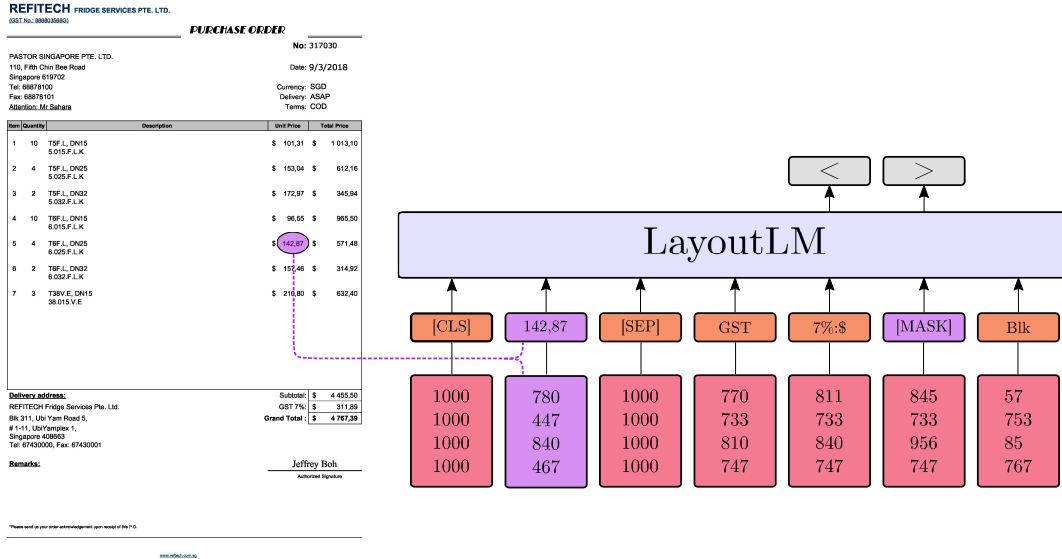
REFITECH FRIDGE SERVICES PTE. LTD.
(GST No.: 888803588G)

PURCHASE ORDER

No: 317030

PASTOR SINGAPORE PTE. LTD.
110, Fifth Chin Bee Road
Singapore 619702
Tel: 68878100
Fax: 68878101
Attention: Mr Sahara

Date: 9/3/2018

Currency: SGD
Delivery: ASAP
Terms: COD

| Item | Quantity | Description | Unit Price | Total Price |
|---|---|---|---|---|
| 1 | 10 | T5F.L, DN15 5.015.F.L.K | $ 101,31 | $ 1 013,10 |
| 2 | 4 | T5F.L, DN25 5.025.F.L.K | $ 153,04 | $ 612,16 |
| 3 | 2 | T5F.L, DN32 5.032.F.L.K | $ 172,97 | $ 345,94 |
| 4 | 10 | T6F.L, DN15 6.015.F.L.K | $ 96,55 | $ 965,50 |
| 5 | 4 | T6F.L, DN25 6.025.F.L.K | $ 142,87 | $ 571,48 |
| 6 | 2 | T6F.L, DN32 6.032.F.L.K | $ 157,46 | $ 314,92 |
| 7 | 3 | T38V.E, DN15 38.015.V.E | $ 210,80 | $ 632,40 |

Delivery address:
REFITECH Fridge Services Pte. Ltd.
Blk 311, Ubi Yam Road 5,
# 1-11, UbiYamplex 1,
Singapore 408663
Tel: 67430000, Fax: 67430001

Subtotal: $ 4 455,50
GST 7%: $ 311,89
Grand Total : $ 4 767,39

Remarks:

Jeffrey Boh
Authorized Signature

*Please send us your order acknowledgement upon receipt of this P.O.

www.refitech.com.sg

<
>
LayoutLM

[CLS] 142,87 [SEP] GST 7%:$ [MASK] Blk

| [CLS] | 142,87 | [SEP] | GST | 7%:$ | [MASK] | Blk |
|---|---|---|---|---|---|---|
| 1000 | 780 | 1000 | 770 | 811 | 845 | 57 |
| 1000 | 447 | 1000 | 733 | 733 | 733 | 753 |
| 1000 | 840 | 1000 | 810 | 840 | 956 | 85 |
| 1000 | 467 | 1000 | 747 | 747 | 747 | 767 |